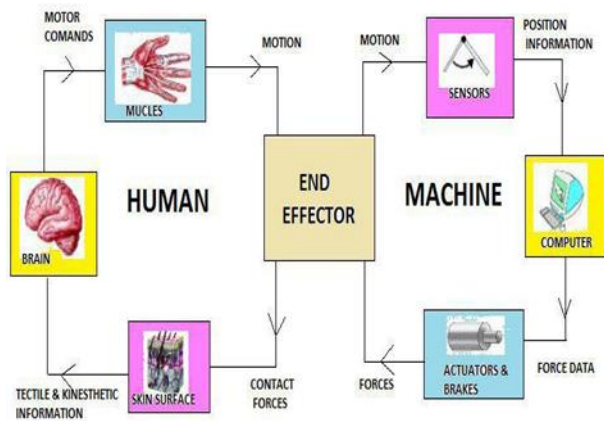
MOTOR COMANDS

MUCLES

MOTION

MOTION

SENSORS

POSITION INFORMATION

BRAIN

HUMAN

END EFFECTOR

MACHINE

COMPUTER

SKIN SURFACE

CONTACT FORCES

FORCES

ACTUATORS & BRAKES

FORCE DATA

TECTILE & KINESTHETIC INFORMATION